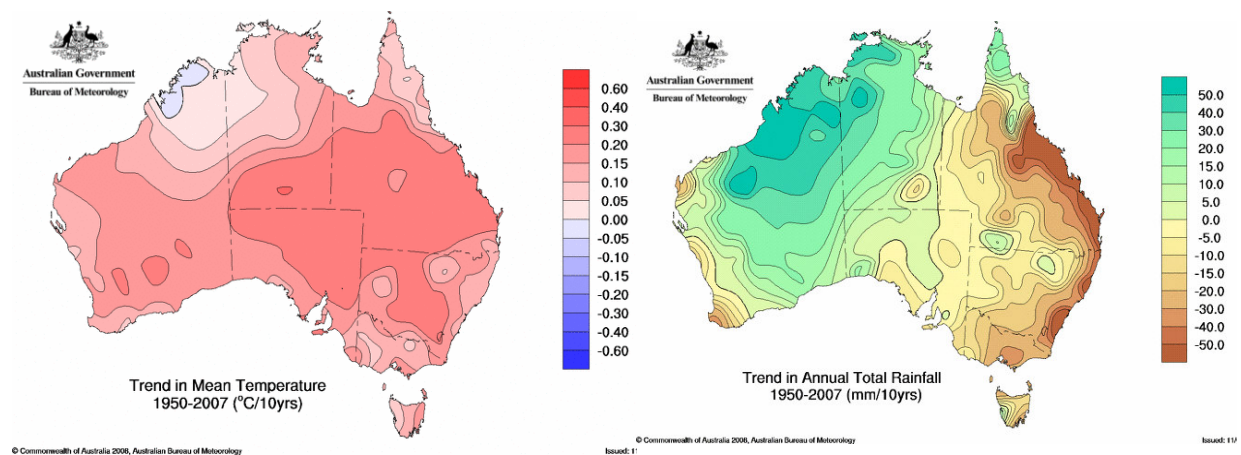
Australian Government
Bureau of Meteorology

0.60
0.40
0.30
0.20
0.15
0.10
0.05
0.00
-0.05
-0.10
-0.15
-0.20
-0.30
-0.40
-0.60

Trend in Mean Temperature
1950-2007 (°C/10yrs)

© Commonwealth of Australia 2008, Australian Bureau of Meteorology

Issued: 1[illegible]

Australian Government
Bureau of Meteorology

50.0
40.0
30.0
20.0
15.0
10.0
5.0
0.0
-5.0
-10.0
-15.0
-20.0
-30.0
-40.0
-50.0

Trend in Annual Total Rainfall
1950-2007 (mm/10yrs)

© Commonwealth of Australia 2008, Australian Bureau of Meteorology

Issued: 1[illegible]